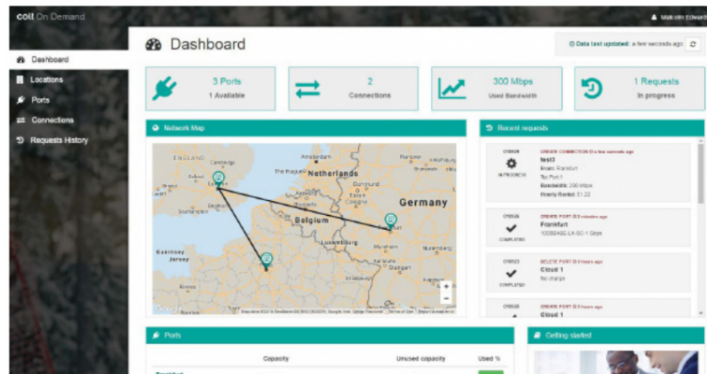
colt On Demand

Malcolm Edward

Dashboard
Locations
Ports
Connections
Requests History

Dashboard

Data last updated: a few seconds ago

3 Ports
1 Available

2
Connections

300 Mbps
Used Bandwidth

1 Requests
In progress

Network Map

Netherlands
Belgium
Germany
England
Luxembourg
Jersey
Guernsey

Recent requests

ORDER CONNECTION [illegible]
IN PROGRESS
test3
From: Frankfurt
To: Port 1
Bandwidth: 200 Mbps
Hourly Rental: £1.22

ORDER PORT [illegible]
COMPLETED
Frankfurt
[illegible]

DELETE PORT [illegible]
COMPLETED
Cloud 1
No charge

ORDER PORT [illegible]
Cloud 1

Ports

Capacity
Unused capacity
Used %

Getting started